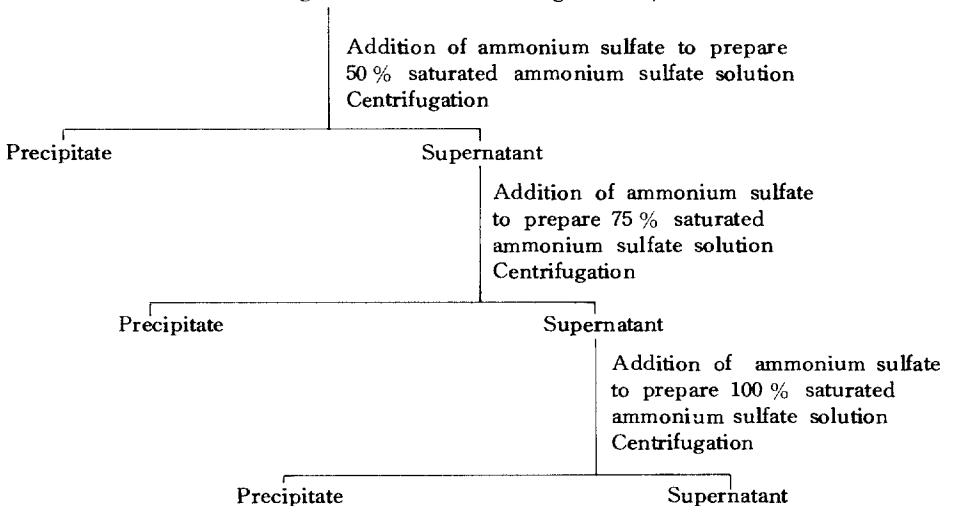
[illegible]

Addition of ammonium sulfate to prepare 50 % saturated ammonium sulfate solution
Centrifugation

Precipitate

Supernatant

Addition of ammonium sulfate to prepare 75 % saturated ammonium sulfate solution
Centrifugation

Precipitate

Supernatant

Addition of ammonium sulfate to prepare 100 % saturated ammonium sulfate solution
Centrifugation

Precipitate

Supernatant